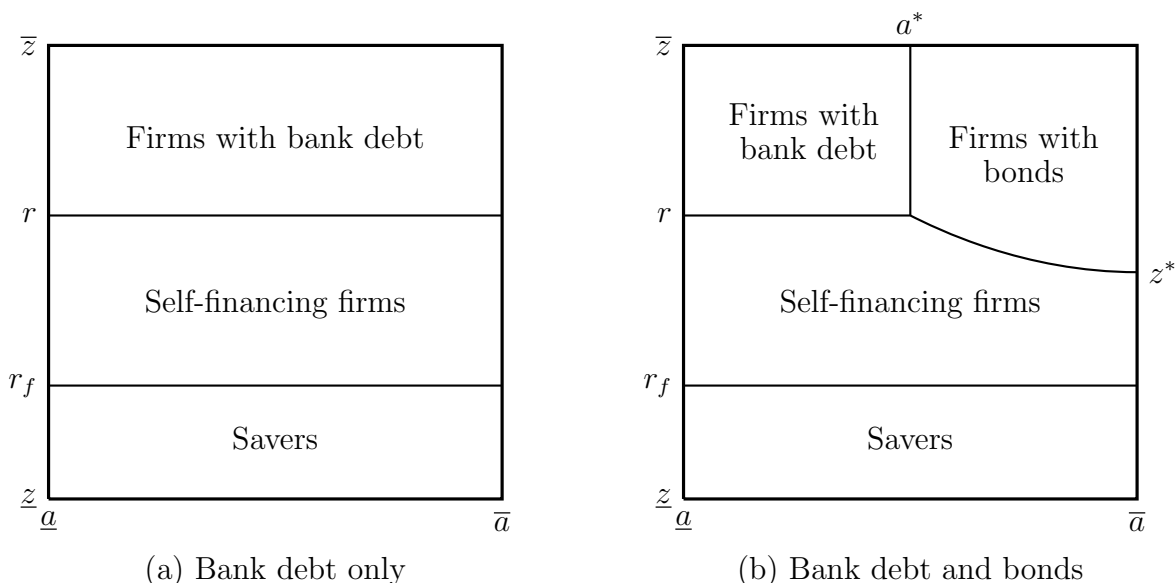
$\overline{z}$

Firms with bank debt

$r$

Self-financing firms

$r_f$

Savers

$\underline{z}$ $\underline{a}$ $\overline{a}$

(a) Bank debt only

$a^*$

$\overline{z}$

Firms with bank debt

Firms with bonds

$r$

$z^*$

Self-financing firms

$r_f$

Savers

$\underline{z}$ $\underline{a}$ $\overline{a}$

(b) Bank debt and bonds